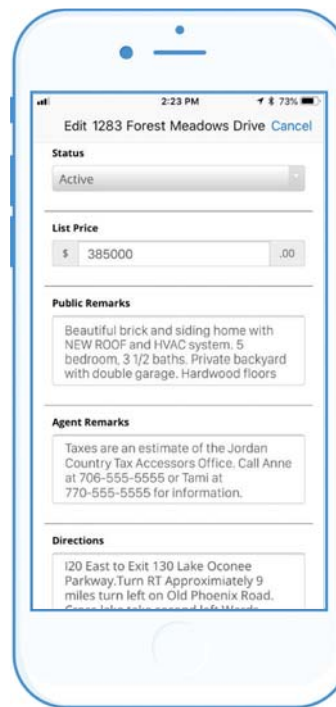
2:23 PM
73%

Edit 1283 Forest Meadows Drive Cancel

Status

Active

List Price

$ 385000 .00

Public Remarks

Beautiful brick and siding home with NEW ROOF and HVAC system. 5 bedroom, 3 1/2 baths. Private backyard with double garage. Hardwood floors

Agent Remarks

Taxes are an estimate of the Jordan Country Tax Accessors Office. Call Anne at 706-555-5555 or Tami at 770-555-5555 for information.

Directions

I20 East to Exit 130 Lake Oconee Parkway.Turn RT Approximately 9 miles turn left on Old Phoenix Road. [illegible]